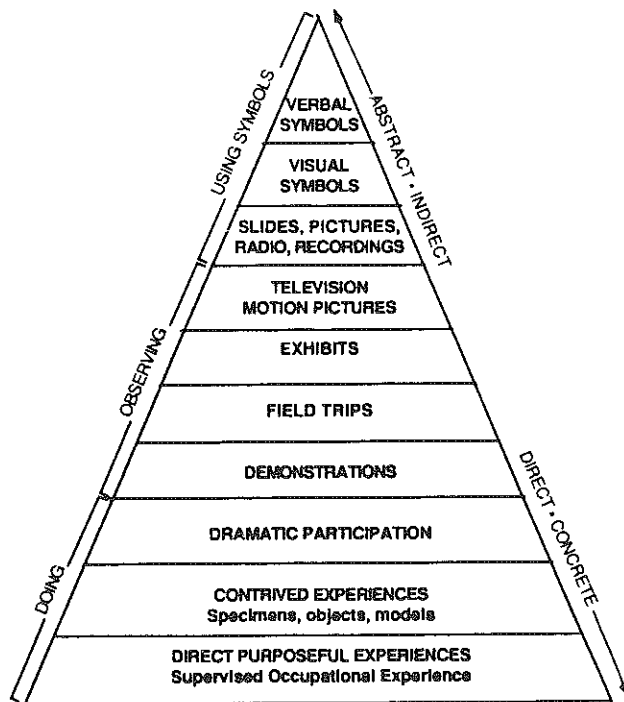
USING SYMBOLS

OBSERVING

DOING

ABSTRACT • INDIRECT

DIRECT • CONCRETE

VERBAL SYMBOLS

VISUAL SYMBOLS

SLIDES, PICTURES, RADIO, RECORDINGS

TELEVISION MOTION PICTURES

EXHIBITS

FIELD TRIPS

DEMONSTRATIONS

DRAMATIC PARTICIPATION

CONTRIVED EXPERIENCES
Specimens, objects, models

DIRECT PURPOSEFUL EXPERIENCES
Supervised Occupational Experience